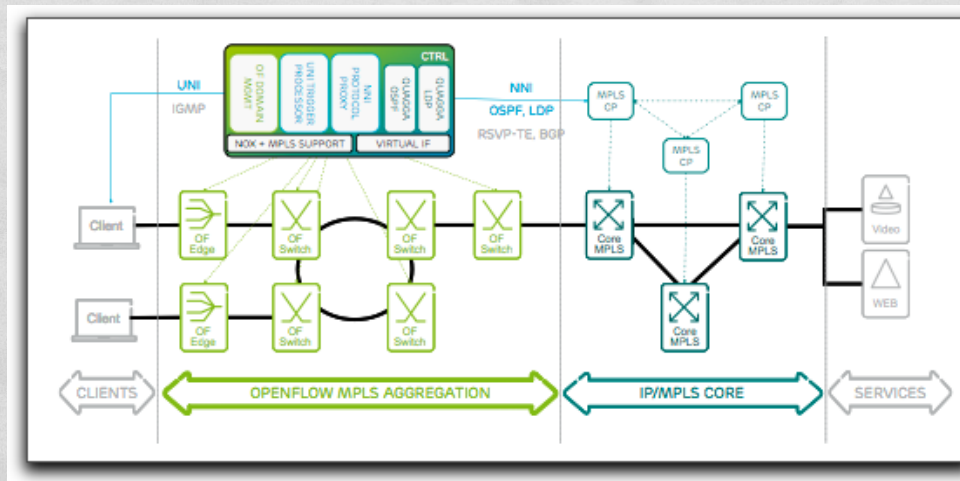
CTRL

OF DOMAIN MGMT

UNI TRIGGER PROCESSOR

NNI PROTOCOL PROXY

QUAGGA OSPF

QUAGGA LDP

NOX + MPLS SUPPORT

VIRTUAL IF

UNI

IGMP

NNI

OSPF, LDP

RSVP-TE, BGP

MPLS CP

MPLS CP

MPLS CP

Client

Client

OF Edge

OF Switch

OF Switch

OF Switch

OF Edge

OF Switch

OF Switch

Core MPLS

Core MPLS

Core MPLS

Video

WEB

CLIENTS

OPENFLOW MPLS AGGREGATION

IP/MPLS CORE

SERVICES